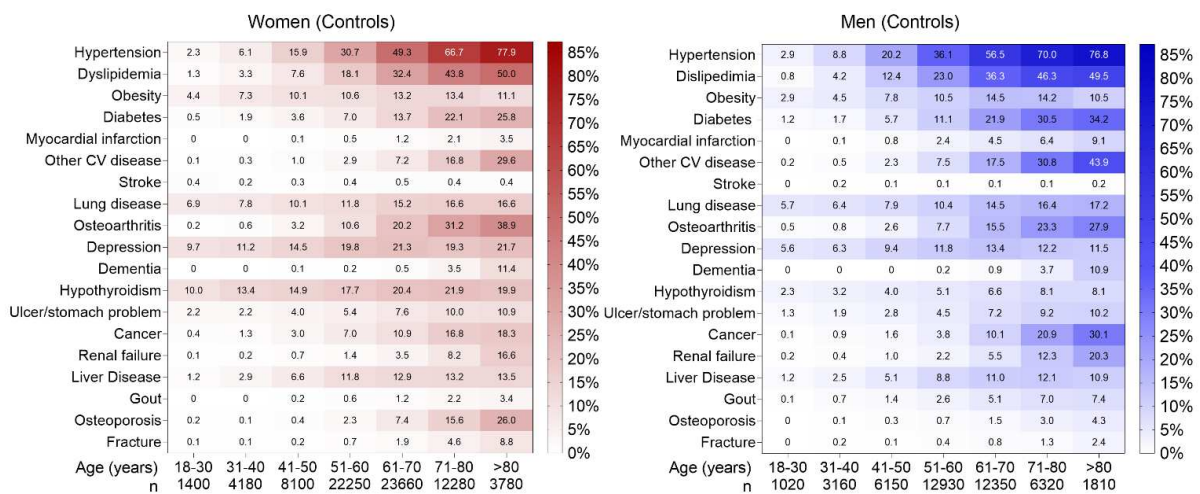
Women (Controls)

| | 18-30 | 31-40 | 41-50 | 51-60 | 61-70 | 71-80 | >80 |
|---|---|---|---|---|---|---|---|
| Hypertension | 2.3 | 6.1 | 15.9 | 30.7 | 49.3 | 66.7 | 77.9 |
| Dyslipidemia | 1.3 | 3.3 | 7.6 | 18.1 | 32.4 | 43.8 | 50.0 |
| Obesity | 4.4 | 7.3 | 10.1 | 10.6 | 13.2 | 13.4 | 11.1 |
| Diabetes | 0.5 | 1.9 | 3.6 | 7.0 | 13.7 | 22.1 | 25.8 |
| Myocardial infarction | 0 | 0 | 0.1 | 0.5 | 1.2 | 2.1 | 3.5 |
| Other CV disease | 0.1 | 0.3 | 1.0 | 2.9 | 7.2 | 16.8 | 29.6 |
| Stroke | 0.4 | 0.2 | 0.3 | 0.4 | 0.5 | 0.4 | 0.4 |
| Lung disease | 6.9 | 7.8 | 10.1 | 11.8 | 15.2 | 16.6 | 16.6 |
| Osteoarthritis | 0.2 | 0.6 | 3.2 | 10.6 | 20.2 | 31.2 | 38.9 |
| Depression | 9.7 | 11.2 | 14.5 | 19.8 | 21.3 | 19.3 | 21.7 |
| Dementia | 0 | 0 | 0.1 | 0.2 | 0.5 | 3.5 | 11.4 |
| Hypothyroidism | 10.0 | 13.4 | 14.9 | 17.7 | 20.4 | 21.9 | 19.9 |
| Ulcer/stomach problem | 2.2 | 2.2 | 4.0 | 5.4 | 7.6 | 10.0 | 10.9 |
| Cancer | 0.4 | 1.3 | 3.0 | 7.0 | 10.9 | 16.8 | 18.3 |
| Renal failure | 0.1 | 0.2 | 0.7 | 1.4 | 3.5 | 8.2 | 16.6 |
| Liver Disease | 1.2 | 2.9 | 6.6 | 11.8 | 12.9 | 13.2 | 13.5 |
| Gout | 0 | 0 | 0.2 | 0.6 | 1.2 | 2.2 | 3.4 |
| Osteoporosis | 0.2 | 0.1 | 0.4 | 2.3 | 7.4 | 15.6 | 26.0 |
| Fracture | 0.1 | 0.1 | 0.2 | 0.7 | 1.9 | 4.6 | 8.8 |

Age (years) 18-30 31-40 41-50 51-60 61-70 71-80 >80
n 1400 4180 8100 22250 23660 12280 3780

85% 80% 75% 70% 65% 60% 55% 50% 45% 40% 35% 30% 25% 20% 15% 10% 5% 0%

Men (Controls)

| | 18-30 | 31-40 | 41-50 | 51-60 | 61-70 | 71-80 | >80 |
|---|---|---|---|---|---|---|---|
| Hypertension | 2.9 | 8.8 | 20.2 | 36.1 | 56.5 | 70.0 | 76.8 |
| Dislipedimia | 0.8 | 4.2 | 12.4 | 23.0 | 36.3 | 46.3 | 49.5 |
| Obesity | 2.9 | 4.5 | 7.8 | 10.5 | 14.5 | 14.2 | 10.5 |
| Diabetes | 1.2 | 1.7 | 5.7 | 11.1 | 21.9 | 30.5 | 34.2 |
| Myocardial infarction | 0 | 0.1 | 0.8 | 2.4 | 4.5 | 6.4 | 9.1 |
| Other CV disease | 0.2 | 0.5 | 2.3 | 7.5 | 17.5 | 30.8 | 43.9 |
| Stroke | 0 | 0.2 | 0.1 | 0.1 | 0.1 | 0.1 | 0.2 |
| Lung disease | 5.7 | 6.4 | 7.9 | 10.4 | 14.5 | 16.4 | 17.2 |
| Osteoarthritis | 0.5 | 0.8 | 2.6 | 7.7 | 15.5 | 23.3 | 27.9 |
| Depression | 5.6 | 6.3 | 9.4 | 11.8 | 13.4 | 12.2 | 11.5 |
| Dementia | 0 | 0 | 0 | 0.2 | 0.9 | 3.7 | 10.9 |
| Hypothyroidism | 2.3 | 3.2 | 4.0 | 5.1 | 6.6 | 8.1 | 8.1 |
| Ulcer/stomach problem | 1.3 | 1.9 | 2.8 | 4.5 | 7.2 | 9.2 | 10.2 |
| Cancer | 0.1 | 0.9 | 1.6 | 3.8 | 10.1 | 20.9 | 30.1 |
| Renal failure | 0.2 | 0.4 | 1.0 | 2.2 | 5.5 | 12.3 | 20.3 |
| Liver Disease | 1.2 | 2.5 | 5.1 | 8.8 | 11.0 | 12.1 | 10.9 |
| Gout | 0.1 | 0.7 | 1.4 | 2.6 | 5.1 | 7.0 | 7.4 |
| Osteoporosis | 0 | 0.1 | 0.3 | 0.7 | 1.5 | 3.0 | 4.3 |
| Fracture | 0 | 0.2 | 0.1 | 0.4 | 0.8 | 1.3 | 2.4 |

Age (years) 18-30 31-40 41-50 51-60 61-70 71-80 >80
n 1020 3160 6150 12930 12350 6320 1810

85% 80% 75% 70% 65% 60% 55% 50% 45% 40% 35% 30% 25% 20% 15% 10% 5% 0%